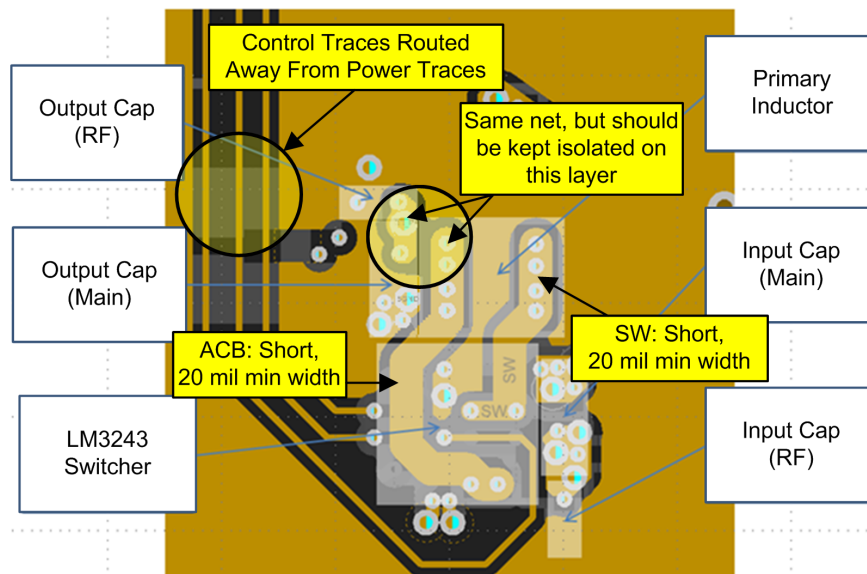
Control Traces Routed Away From Power Traces

Output Cap (RF)

Primary Inductor

Same net, but should be kept isolated on this layer

Output Cap (Main)

Input Cap (Main)

ACB: Short, 20 mil min width

SW: Short, 20 mil min width

SW

SW

LM3243 Switcher

Input Cap (RF)